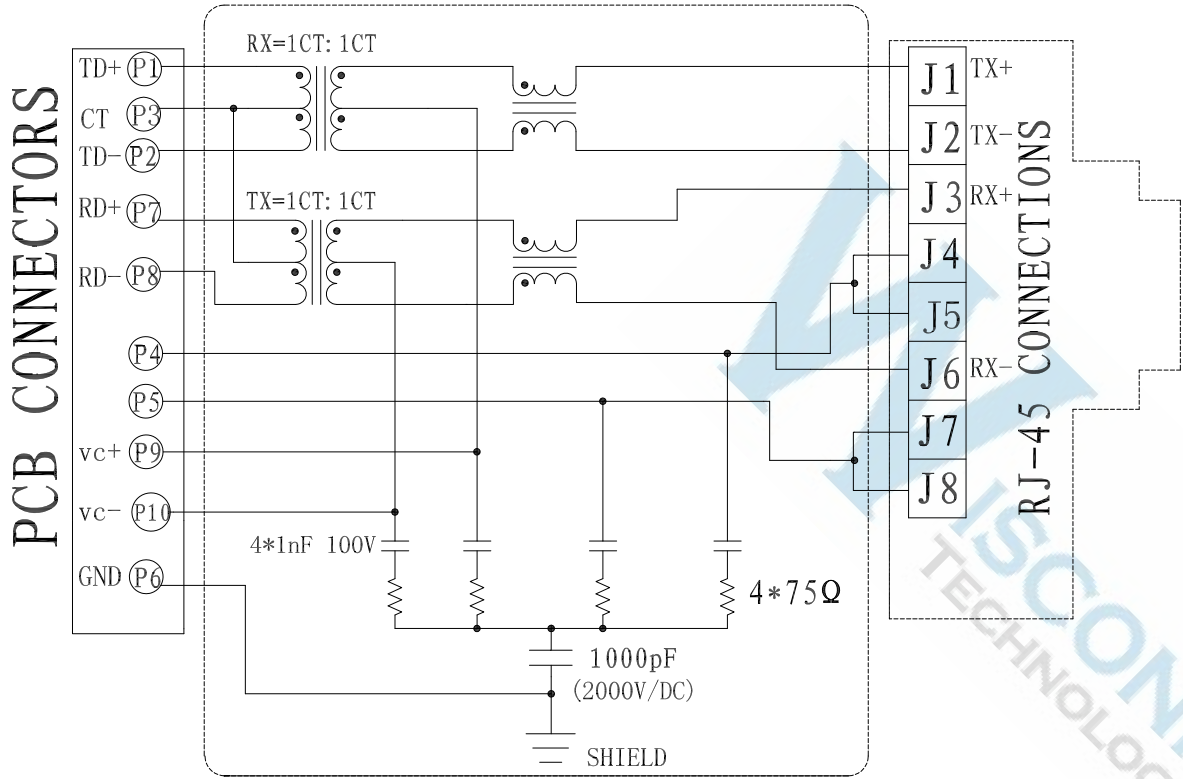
PCB CONNECTORS

TD+ P1
CT P3
TD- P2
RD+ P7
RD- P8
P4
P5
vc+ P9
vc- P10
GND P6

RX=1CT: 1CT
TX=1CT: 1CT
4*1nF 100V
4*75Ω
1000pF
(2000V/DC)
SHIELD

J1 TX+
J2 TX-
J3 RX+
J4
J5
J6 RX-
J7
J8

RJ-45 CONNECTIONS

TECHNOLOG